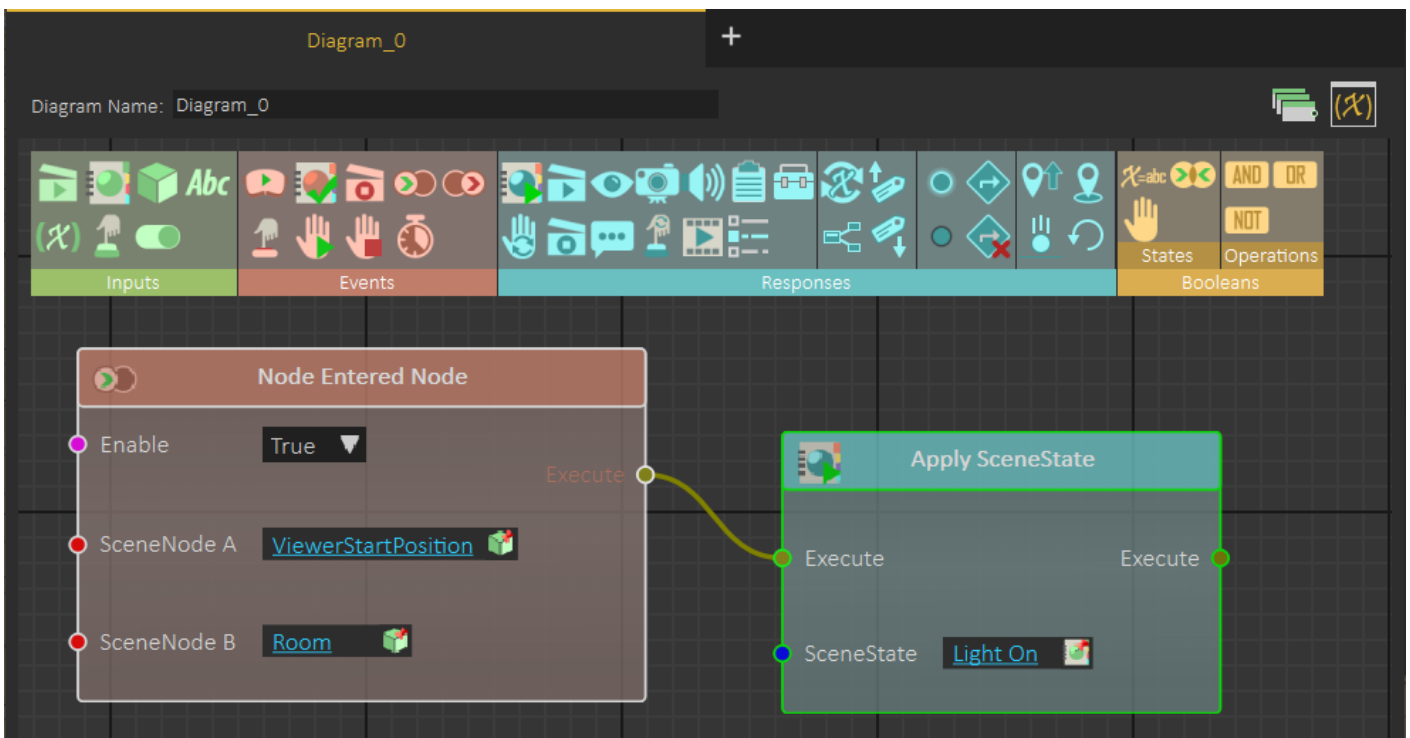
Diagram_0

+

Diagram Name: Diagram_0

Abc

$(\mathcal{X})$

$\mathcal{X}$=abc

AND OR

NOT

States Operations

Inputs Events Responses Booleans

Node Entered Node

Enable True

Execute

SceneNode A ViewerStartPosition

SceneNode B Room

Apply SceneState

Execute Execute

SceneState Light On